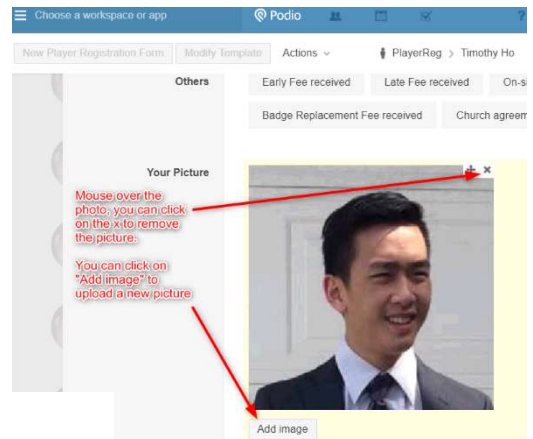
Choose a workspace or app

Podio

?

New Player Registration Form

Modify Template

Actions

PlayerReg > Timothy Ho

Others

Early Fee received

Late Fee received

On-s

Badge Replacement Fee received

Church agreem

Your Picture

Mouse over the photo, you can click on the x to remove the picture.

You can click on "Add image" to upload a new picture

Add image